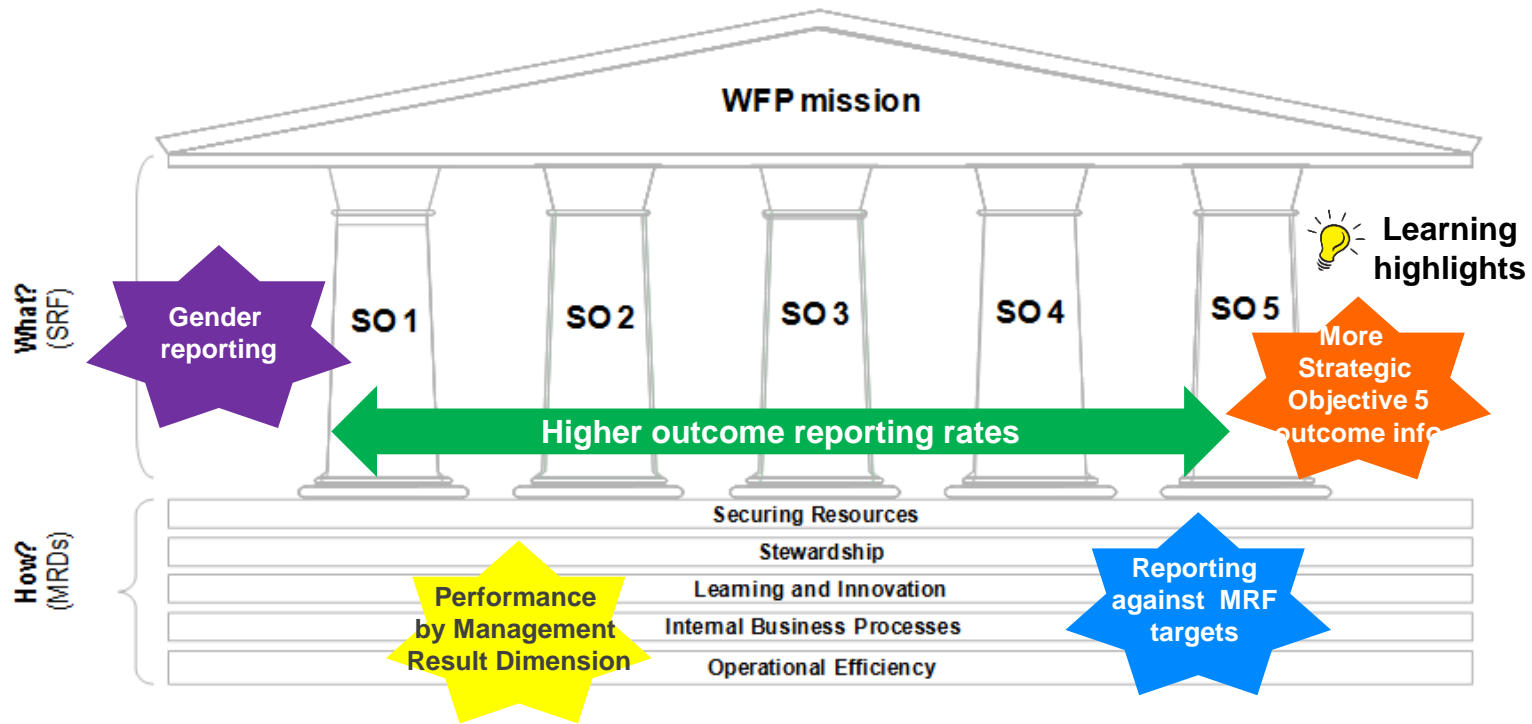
WFP mission

Learning highlights

What? (SRF)

Gender reporting

SO 1

SO 2

SO 3

SO 4

SO 5

More Strategic Objective 5 outcome info

Higher outcome reporting rates

How? (MRDs)

Securing Resources

Stewardship

Learning and Innovation

Internal Business Processes

Operational Efficiency

Performance by Management Result Dimension

Reporting against MRF targets